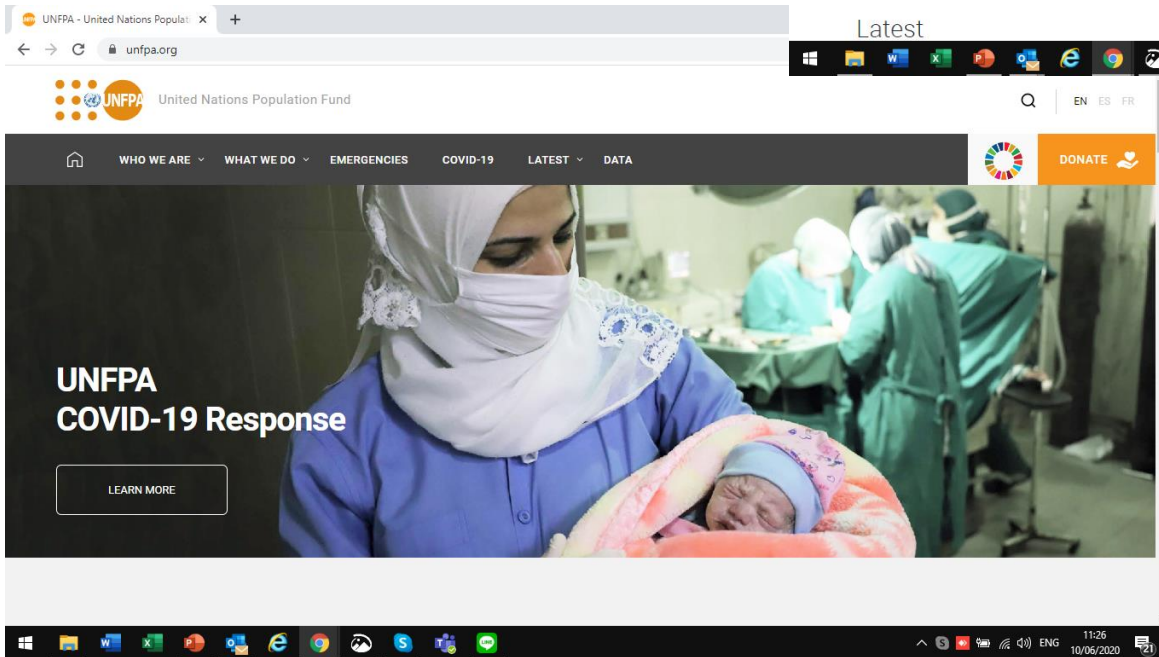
UNFPA - United Nations Populat ×
+
unfpa.org

Latest

UNFPA United Nations Population Fund

EN ES FR

WHO WE ARE WHAT WE DO EMERGENCIES COVID-19 LATEST DATA

DONATE

UNFPA
COVID-19 Response

LEARN MORE

ENG 11:26 10/06/2020

21